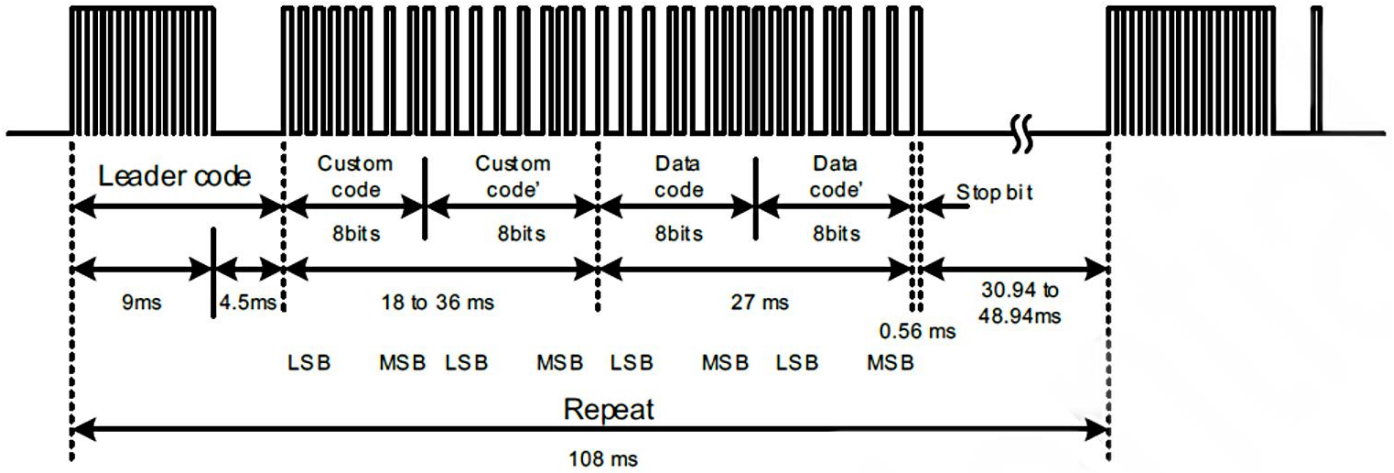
Leader code

Custom code
8bits

Custom code'
8bits

Data code
8bits

Data code'
8bits

Stop bit

9ms

4.5ms

18 to 36 ms

27 ms

0.56 ms

30.94 to 48.94ms

LSB MSB LSB MSB LSB MSB LSB MSB

Repeat

108 ms